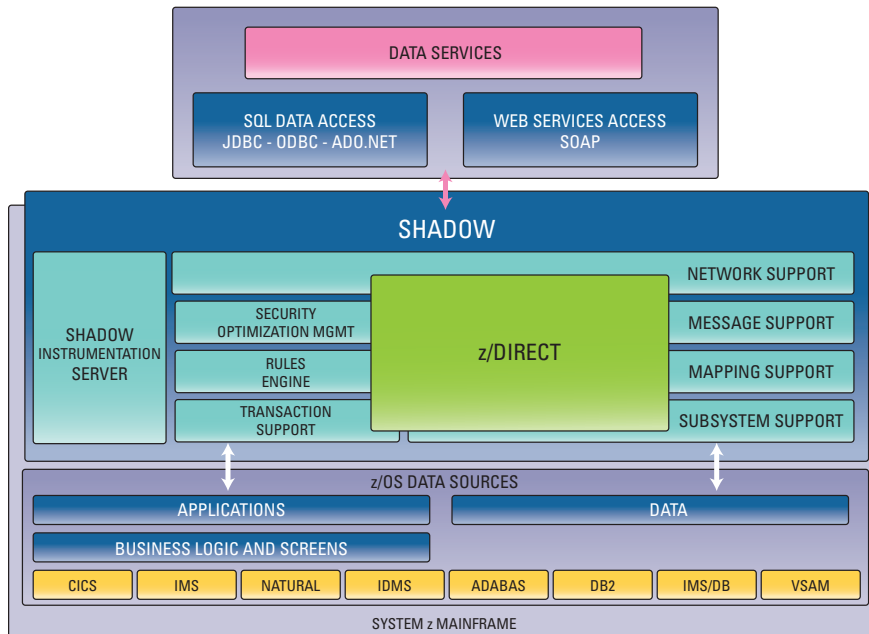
DATA SERVICES

SQL DATA ACCESS
JDBC - ODBC - ADO.NET

WEB SERVICES ACCESS
SOAP

SHADOW

SHADOW
INSTRUMENTATION
SERVER

NETWORK SUPPORT

SECURITY
OPTIMIZATION MGMT

MESSAGE SUPPORT

z/DIRECT

RULES
ENGINE

MAPPING SUPPORT

TRANSACTION
SUPPORT

SUBSYSTEM SUPPORT

z/OS DATA SOURCES

APPLICATIONS

DATA

BUSINESS LOGIC AND SCREENS

CICS | IMS | NATURAL | IDMS | ADABAS | DB2 | IMS/DB | VSAM

SYSTEM z MAINFRAME